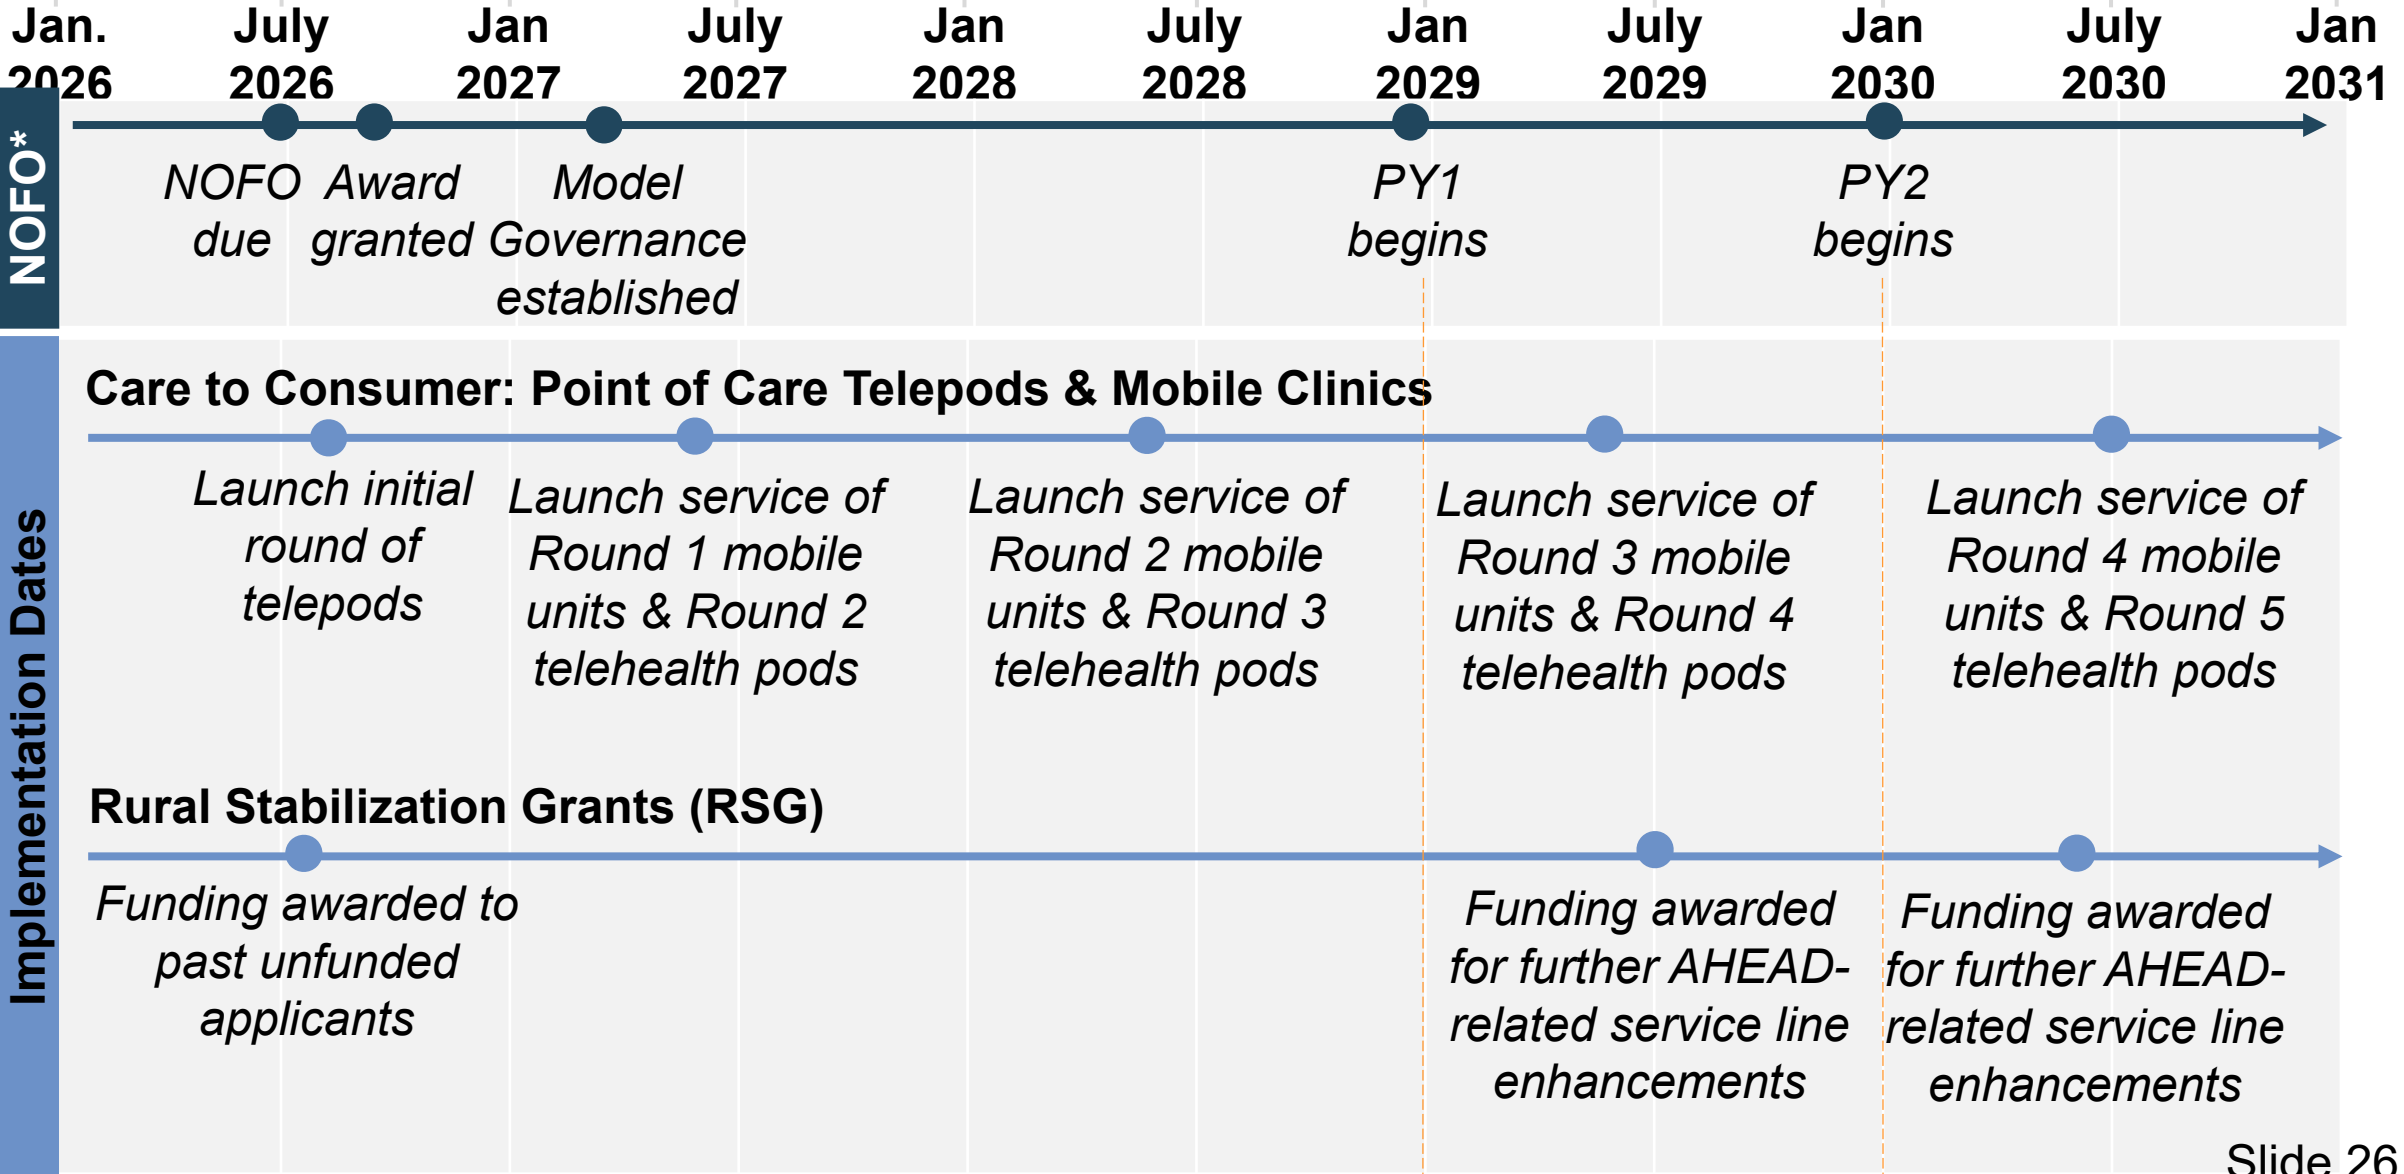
Jan. 2026 | July 2026 | Jan 2027 | July 2027 | Jan 2028 | July 2028 | Jan 2029 | July 2029 | Jan 2030 | July 2030 | Jan 2031

NOFO*

NOFO due

Award granted

Model Governance established

PY1 begins

PY2 begins

Implementation Dates

Care to Consumer: Point of Care Telepods & Mobile Clinics

Launch initial round of telepods

Launch service of Round 1 mobile units & Round 2 telehealth pods

Launch service of Round 2 mobile units & Round 3 telehealth pods

Launch service of Round 3 mobile units & Round 4 telehealth pods

Launch service of Round 4 mobile units & Round 5 telehealth pods

Rural Stabilization Grants (RSG)

Funding awarded to past unfunded applicants

Funding awarded for further AHEAD-related service line enhancements

Funding awarded for further AHEAD-related service line enhancements

Slide 26